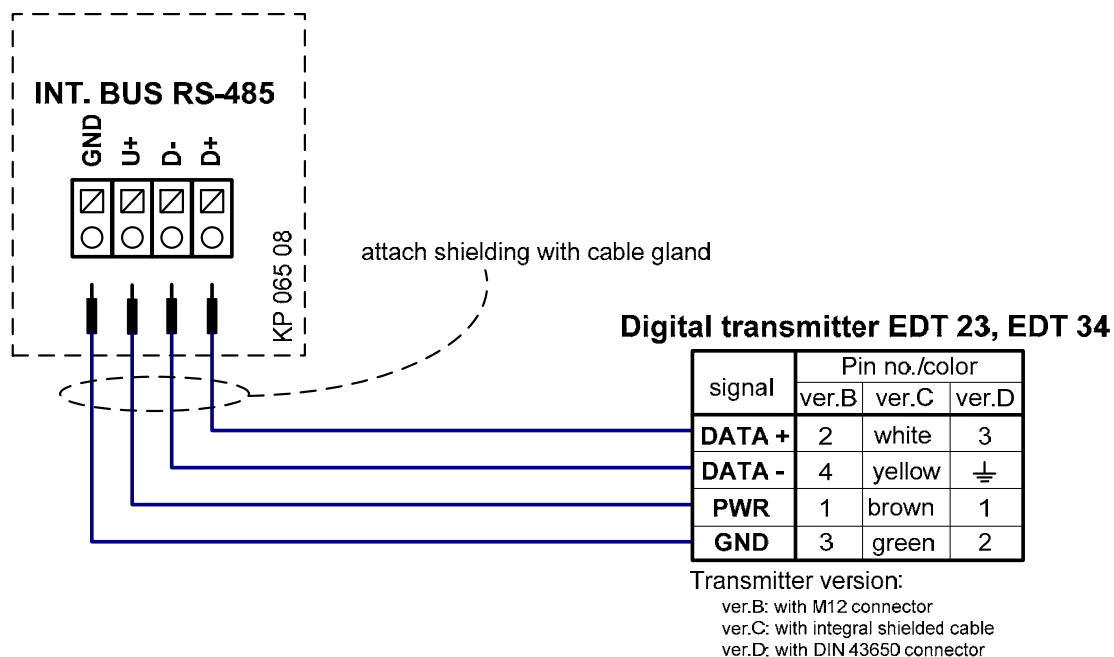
INT. BUS RS-485

GND U+ D- D+

KP 065 08

attach shielding with cable gland

Digital transmitter EDT 23, EDT 34

| signal | Pin no./color | | |
|---|---|---|---|
| | ver.B | ver.C | ver.D |
| DATA + | 2 | white | 3 |
| DATA - | 4 | yellow | ⏚ |
| PWR | 1 | brown | 1 |
| GND | 3 | green | 2 |

Transmitter version:
ver.B: with M12 connector
ver.C: with integral shielded cable
ver.D: with DIN 43650 connector